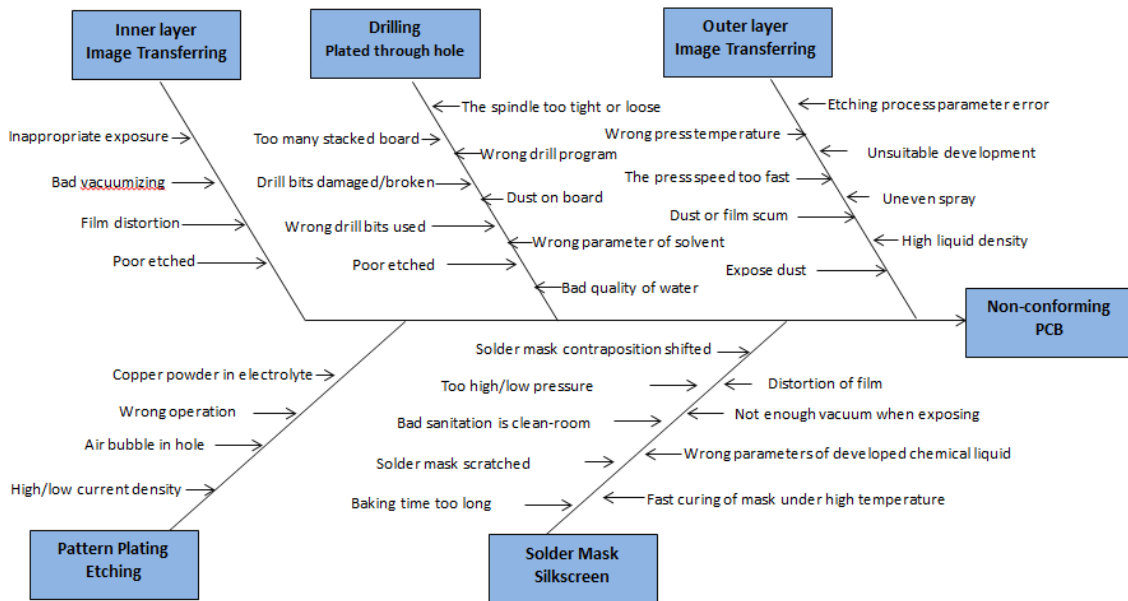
Inner layer
Image Transferring

Inappropriate exposure
Bad vacuumizing
Film distortion
Poor etched

Drilling
Plated through hole

The spindle too tight or loose
Too many stacked board
Wrong drill program
Drill bits damaged/broken
Dust on board
Wrong drill bits used
Wrong parameter of solvent
Poor etched
Bad quality of water

Outer layer
Image Transferring

Etching process parameter error
Wrong press temperature
Unsuitable development
The press speed too fast
Uneven spray
Dust or film scum
High liquid density
Expose dust

Non-conforming
PCB

Copper powder in electrolyte
Wrong operation
Air bubble in hole
High/low current density

Pattern Plating
Etching

Solder mask contraposition shifted
Too high/low pressure
Distortion of film
Bad sanitation is clean-room
Not enough vacuum when exposing
Solder mask scratched
Wrong parameters of developed chemical liquid
Baking time too long
Fast curing of mask under high temperature

Solder Mask
Silkscreen